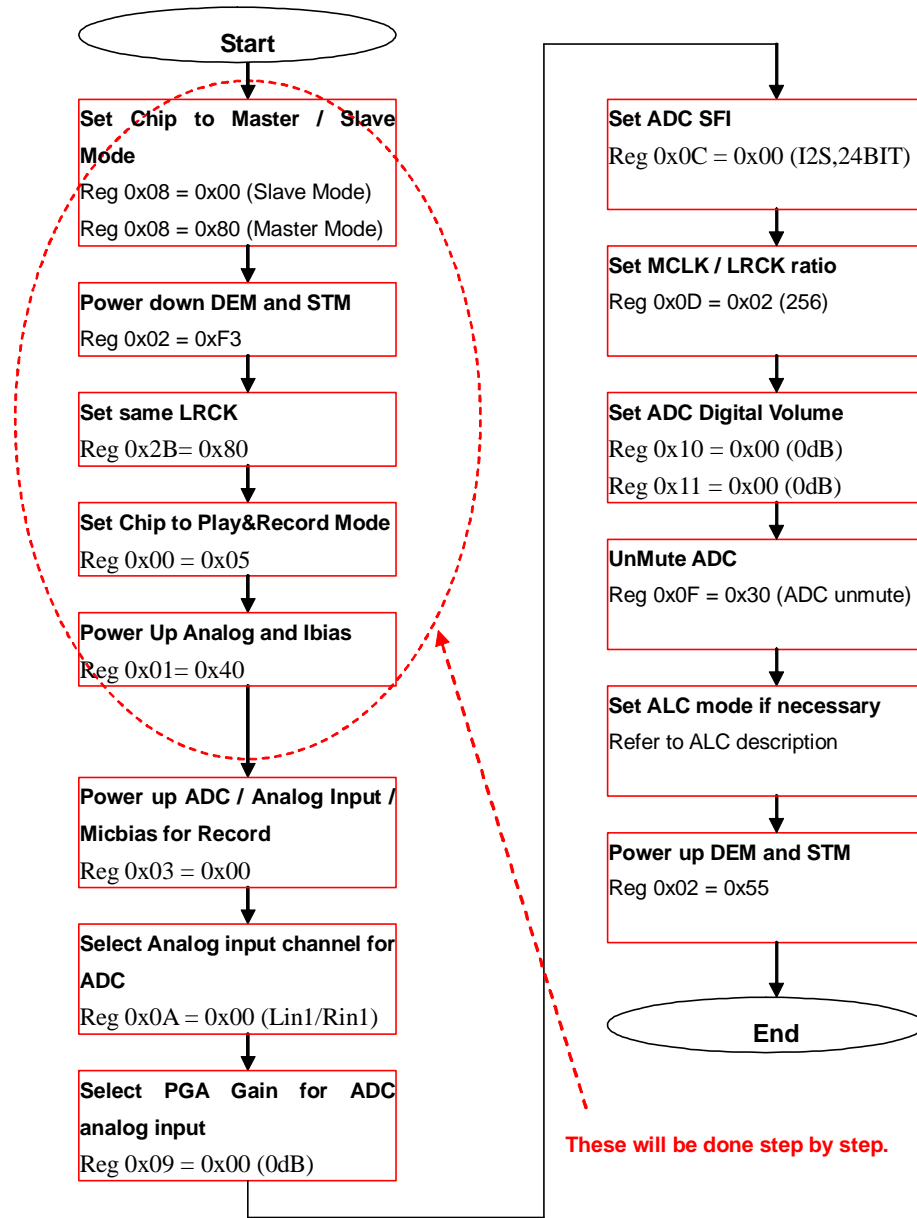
Start

Set Chip to Master / Slave Mode
Reg 0x08 = 0x00 (Slave Mode)
Reg 0x08 = 0x80 (Master Mode)

Power down DEM and STM
Reg 0x02 = 0xF3

Set same LRCK
Reg 0x2B= 0x80

Set Chip to Play&Record Mode
Reg 0x00 = 0x05

Power Up Analog and Ibias
Reg 0x01= 0x40

Power up ADC / Analog Input / Micbias for Record
Reg 0x03 = 0x00

Select Analog input channel for ADC
Reg 0x0A = 0x00 (Lin1/Rin1)

Select PGA Gain for ADC analog input
Reg 0x09 = 0x00 (0dB)

Set ADC SFI
Reg 0x0C = 0x00 (I2S,24BIT)

Set MCLK / LRCK ratio
Reg 0x0D = 0x02 (256)

Set ADC Digital Volume
Reg 0x10 = 0x00 (0dB)
Reg 0x11 = 0x00 (0dB)

UnMute ADC
Reg 0x0F = 0x30 (ADC unmute)

Set ALC mode if necessary
Refer to ALC description

Power up DEM and STM
Reg 0x02 = 0x55

End

These will be done step by step.